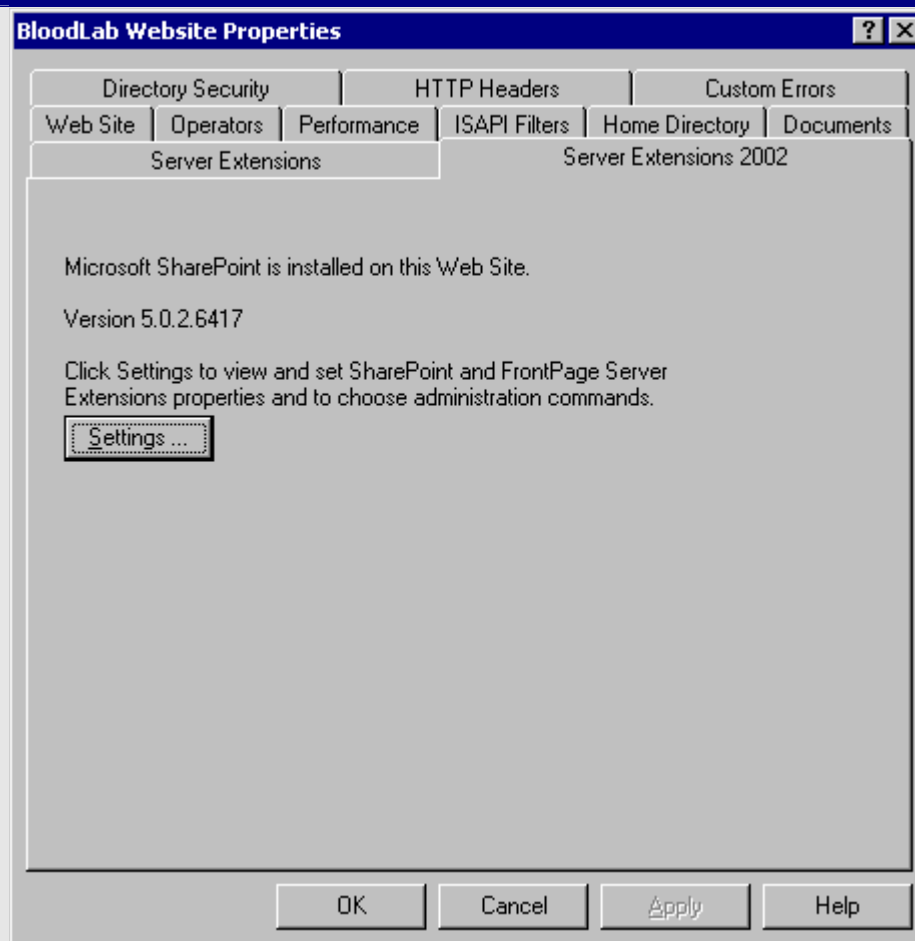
BloodLab Website Properties

?

Directory Security | HTTP Headers | Custom Errors
Web Site | Operators | Performance | ISAPI Filters | Home Directory | Documents
Server Extensions | Server Extensions 2002

Microsoft SharePoint is installed on this Web Site.

Version 5.0.2.6417

Click Settings to view and set SharePoint and FrontPage Server Extensions properties and to choose administration commands.

Settings ...

OK | Cancel | Apply | Help